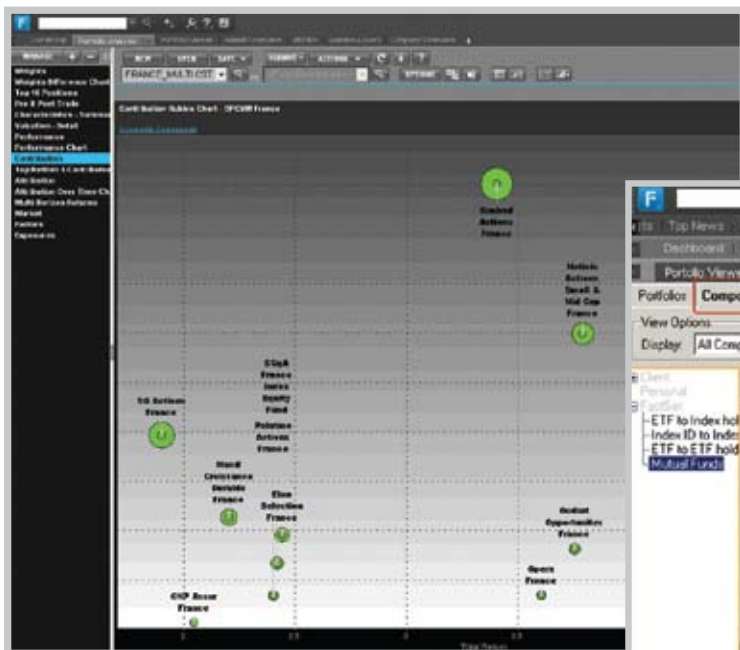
NEW OPEN SAVE ACTIONS OPTIONS

FRANCE_MULTI EST

Weights
Weights Difference Chart
Top 10 Positions
Pre & Post Trade
Characteristics - Summary
Valuation - Detail
Performance
Performance Chart
Contribution
Application & Contribution
Attribution
Attribution Over Time Ch
Multi Horizon Returns
Market
Factors
Exposures

Contribution Bubble Chart - OPCVM France

Sextant Actions France

Natixis Actions Small & Mid Cap France

SG Actions France

CG&R France Index Equity Fund

Palatine Actions France

Mandi Croissance Durable France

Elan Selection France

Amiral Opportunities France

Opera France

CCR Actions France

Total Return

F

Top News

Dashboard

Portfolio Views

Portfolios Compo

View Options

Display All Comp

Client
Personal
FactSet
ETF to Index hol
Index ID to Index
ETF to ETF hold
Mutual Funds